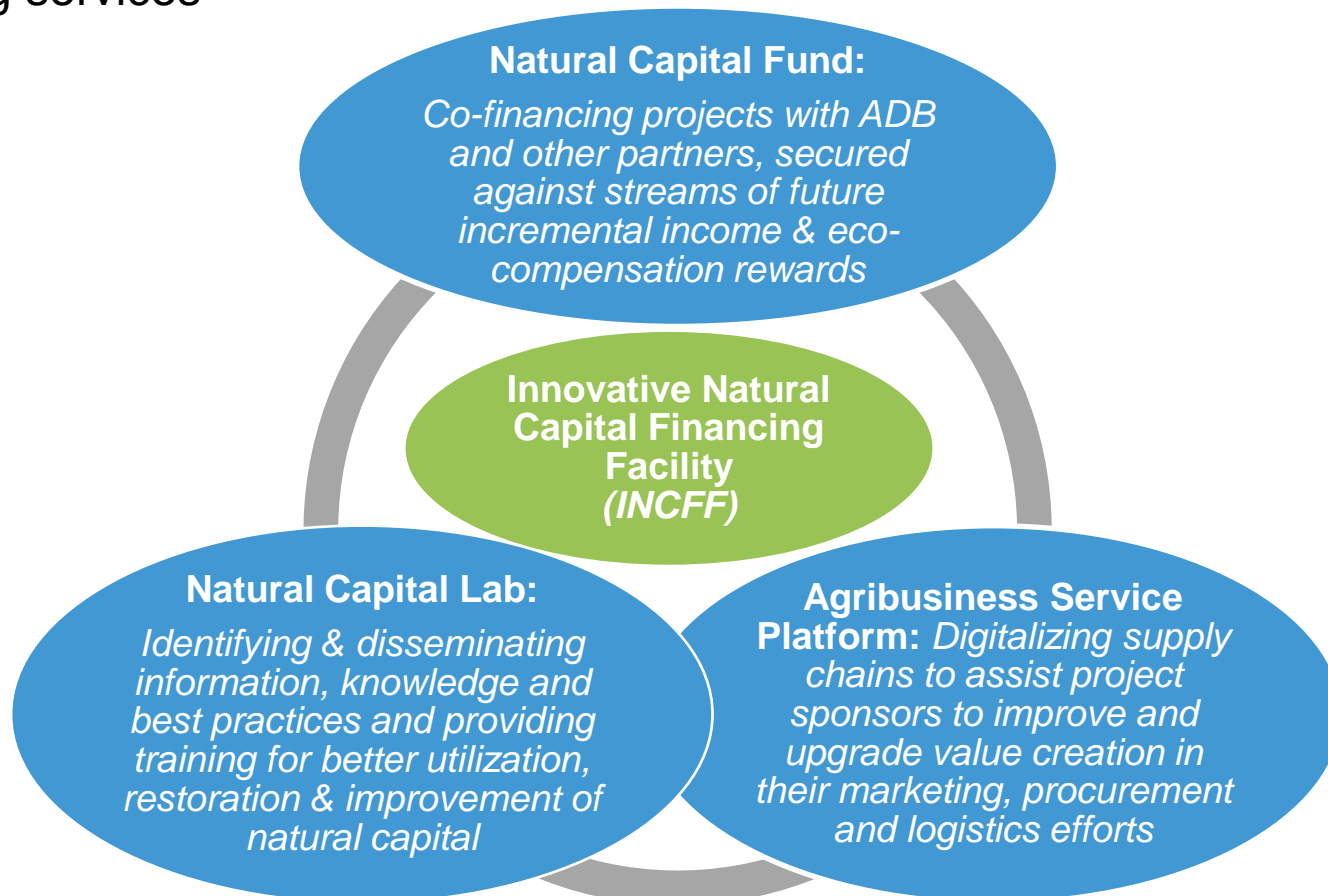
g services

**Natural Capital Fund:**
*Co-financing projects with ADB and other partners, secured against streams of future incremental income & eco-compensation rewards*

**Innovative Natural Capital Financing Facility** ***(INCFF)***

**Natural Capital Lab:**
*Identifying & disseminating information, knowledge and best practices and providing training for better utilization, restoration & improvement of natural capital*

**Agribusiness Service Platform:** *Digitalizing supply chains to assist project sponsors to improve and upgrade value creation in their marketing, procurement and logistics efforts*